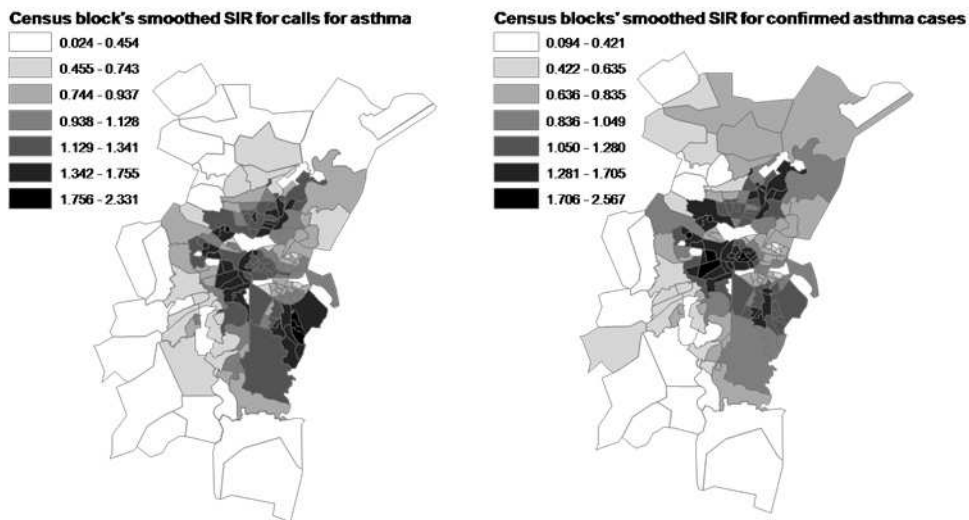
Census block's smoothed SIR for calls for asthma

0.024 - 0.454
0.455 - 0.743
0.744 - 0.937
0.938 - 1.128
1.129 - 1.341
1.342 - 1.755
1.756 - 2.331

Census blocks' smoothed SIR for confirmed asthma cases

0.094 - 0.421
0.422 - 0.635
0.636 - 0.835
0.836 - 1.049
1.050 - 1.280
1.281 - 1.705
1.706 - 2.567